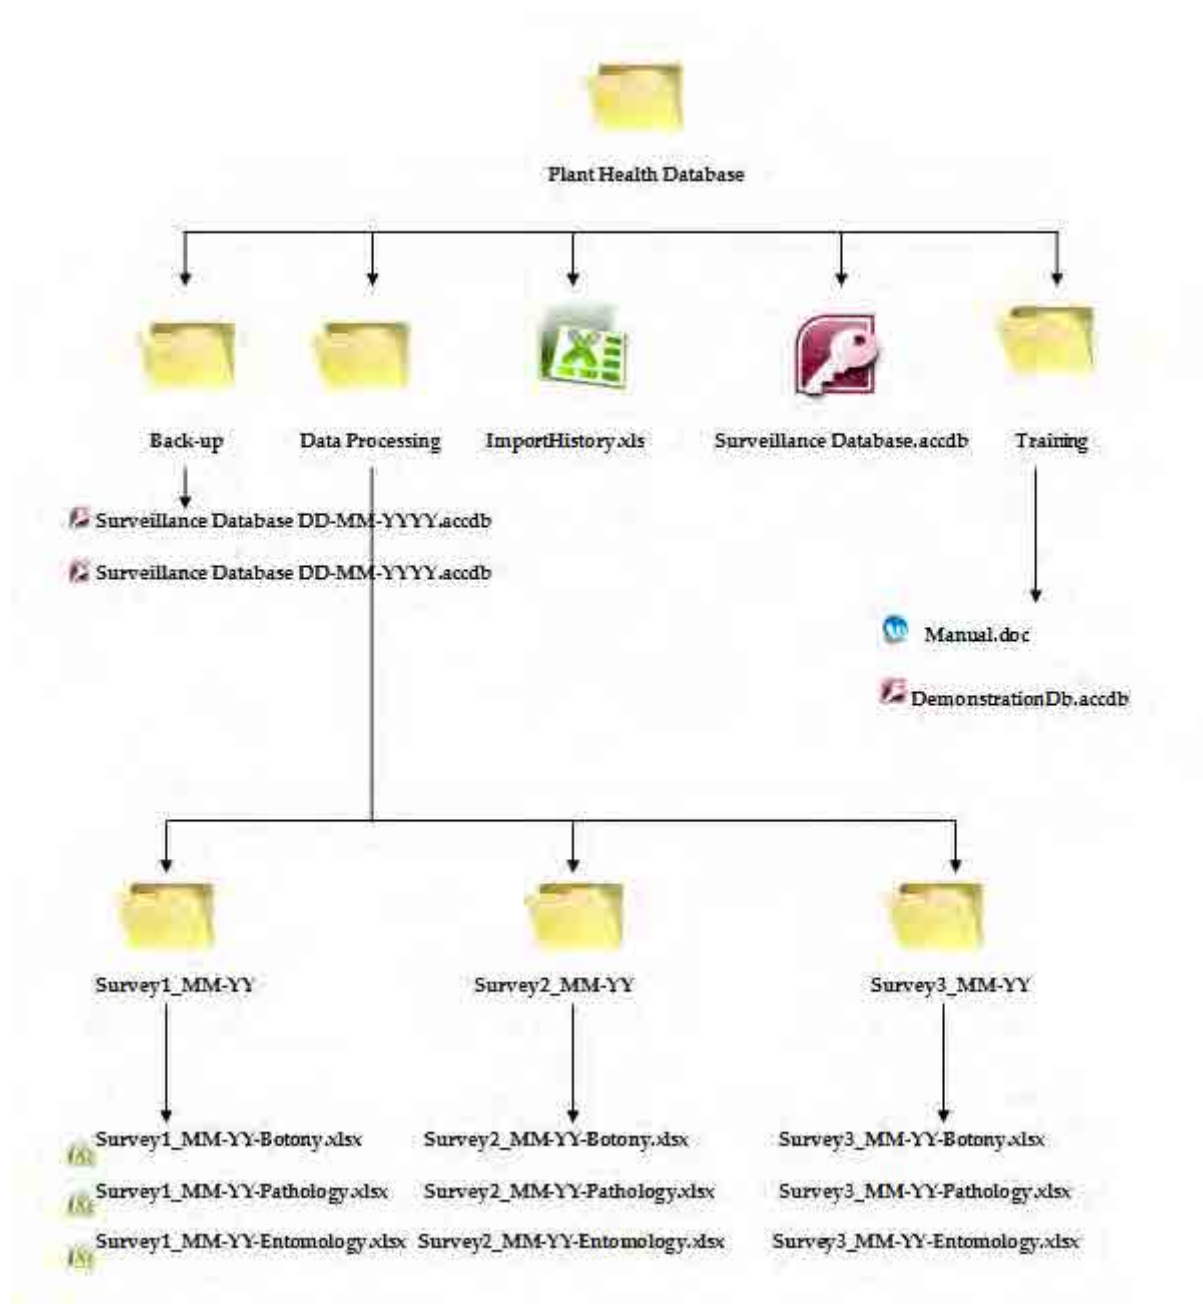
Plant Health Database

Back-up

Data Processing

ImportHistory.xls

Surveillance Database.accdb

Training

Surveillance Database DD-MM-YYYY.accdb

Surveillance Database DD-MM-YYYY.accdb

Manual.doc

DemonstrationDb.accdb

Survey1_MM-YY

Survey2_MM-YY

Survey3_MM-YY

Survey1_MM-YY-Botony.xlsx

Survey1_MM-YY-Pathology.xlsx

Survey1_MM-YY-Entomology.xlsx

Survey2_MM-YY-Botony.xlsx

Survey2_MM-YY-Pathology.xlsx

Survey2_MM-YY-Entomology.xlsx

Survey3_MM-YY-Botony.xlsx

Survey3_MM-YY-Pathology.xlsx

Survey3_MM-YY-Entomology.xlsx